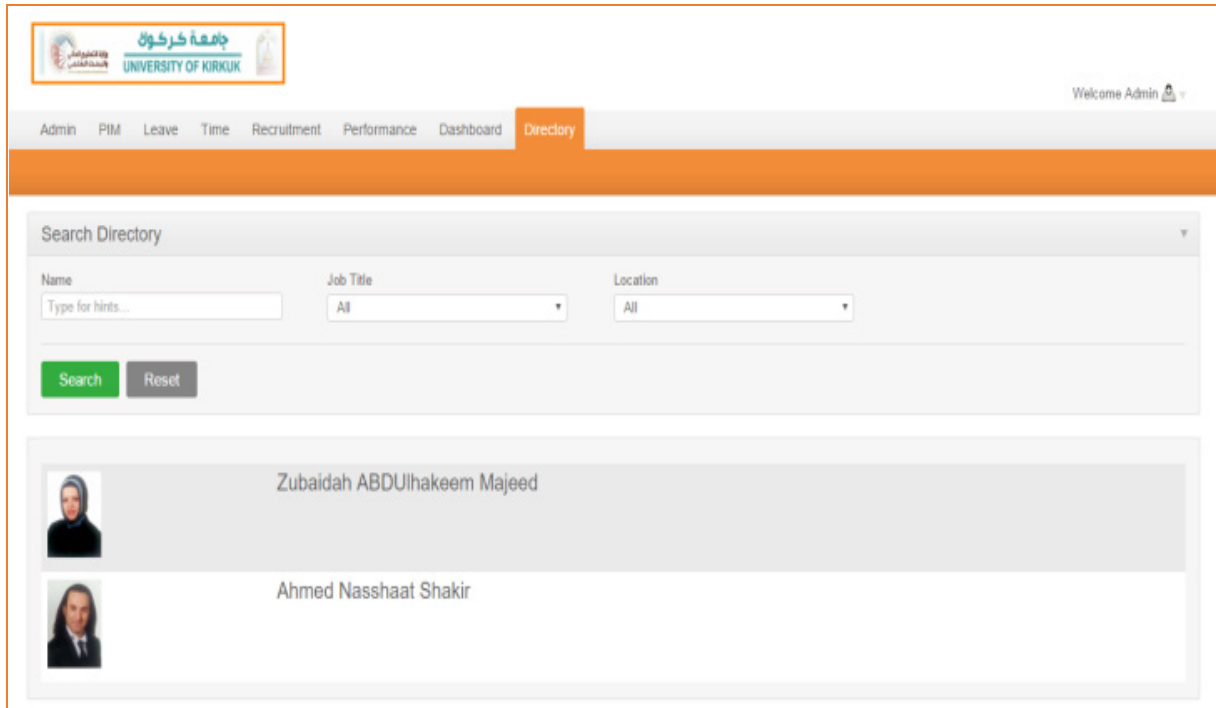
جامعة كركوك
UNIVERSITY OF KIRKUK

Welcome Admin

Admin PIM Leave Time Recruitment Performance Dashboard Directory

Search Directory

Name
Type for hints...

Job Title
All

Location
All

Search Reset

Zubaidah ABDUlhakeem Majeed

Ahmed Nasshaat Shakir